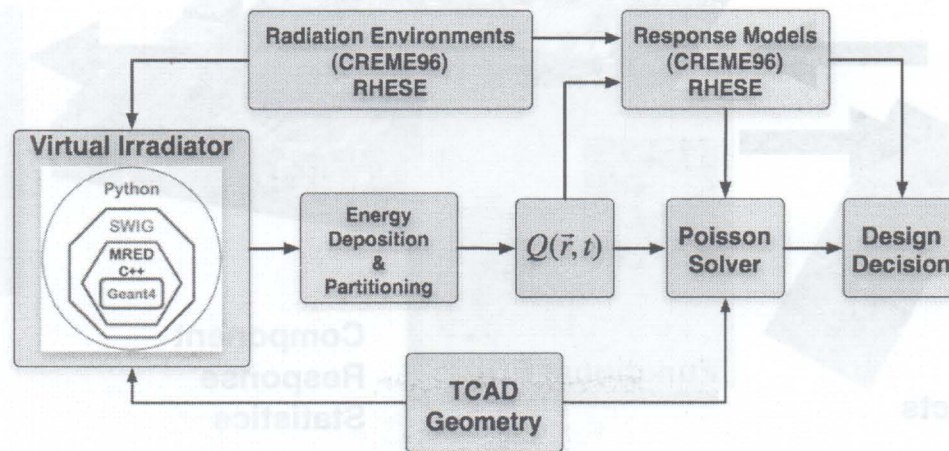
Radiation Environments (CREME96) RHESE

Response Models (CREME96) RHESE

Virtual Irradiator

Python

SWIG

MRED C++

Geant4

Energy Deposition & Partitioning

$Q(\vec{r}, t)$

Poisson Solver

Design Decision

TCAD Geometry

Component Response Statistics

cts